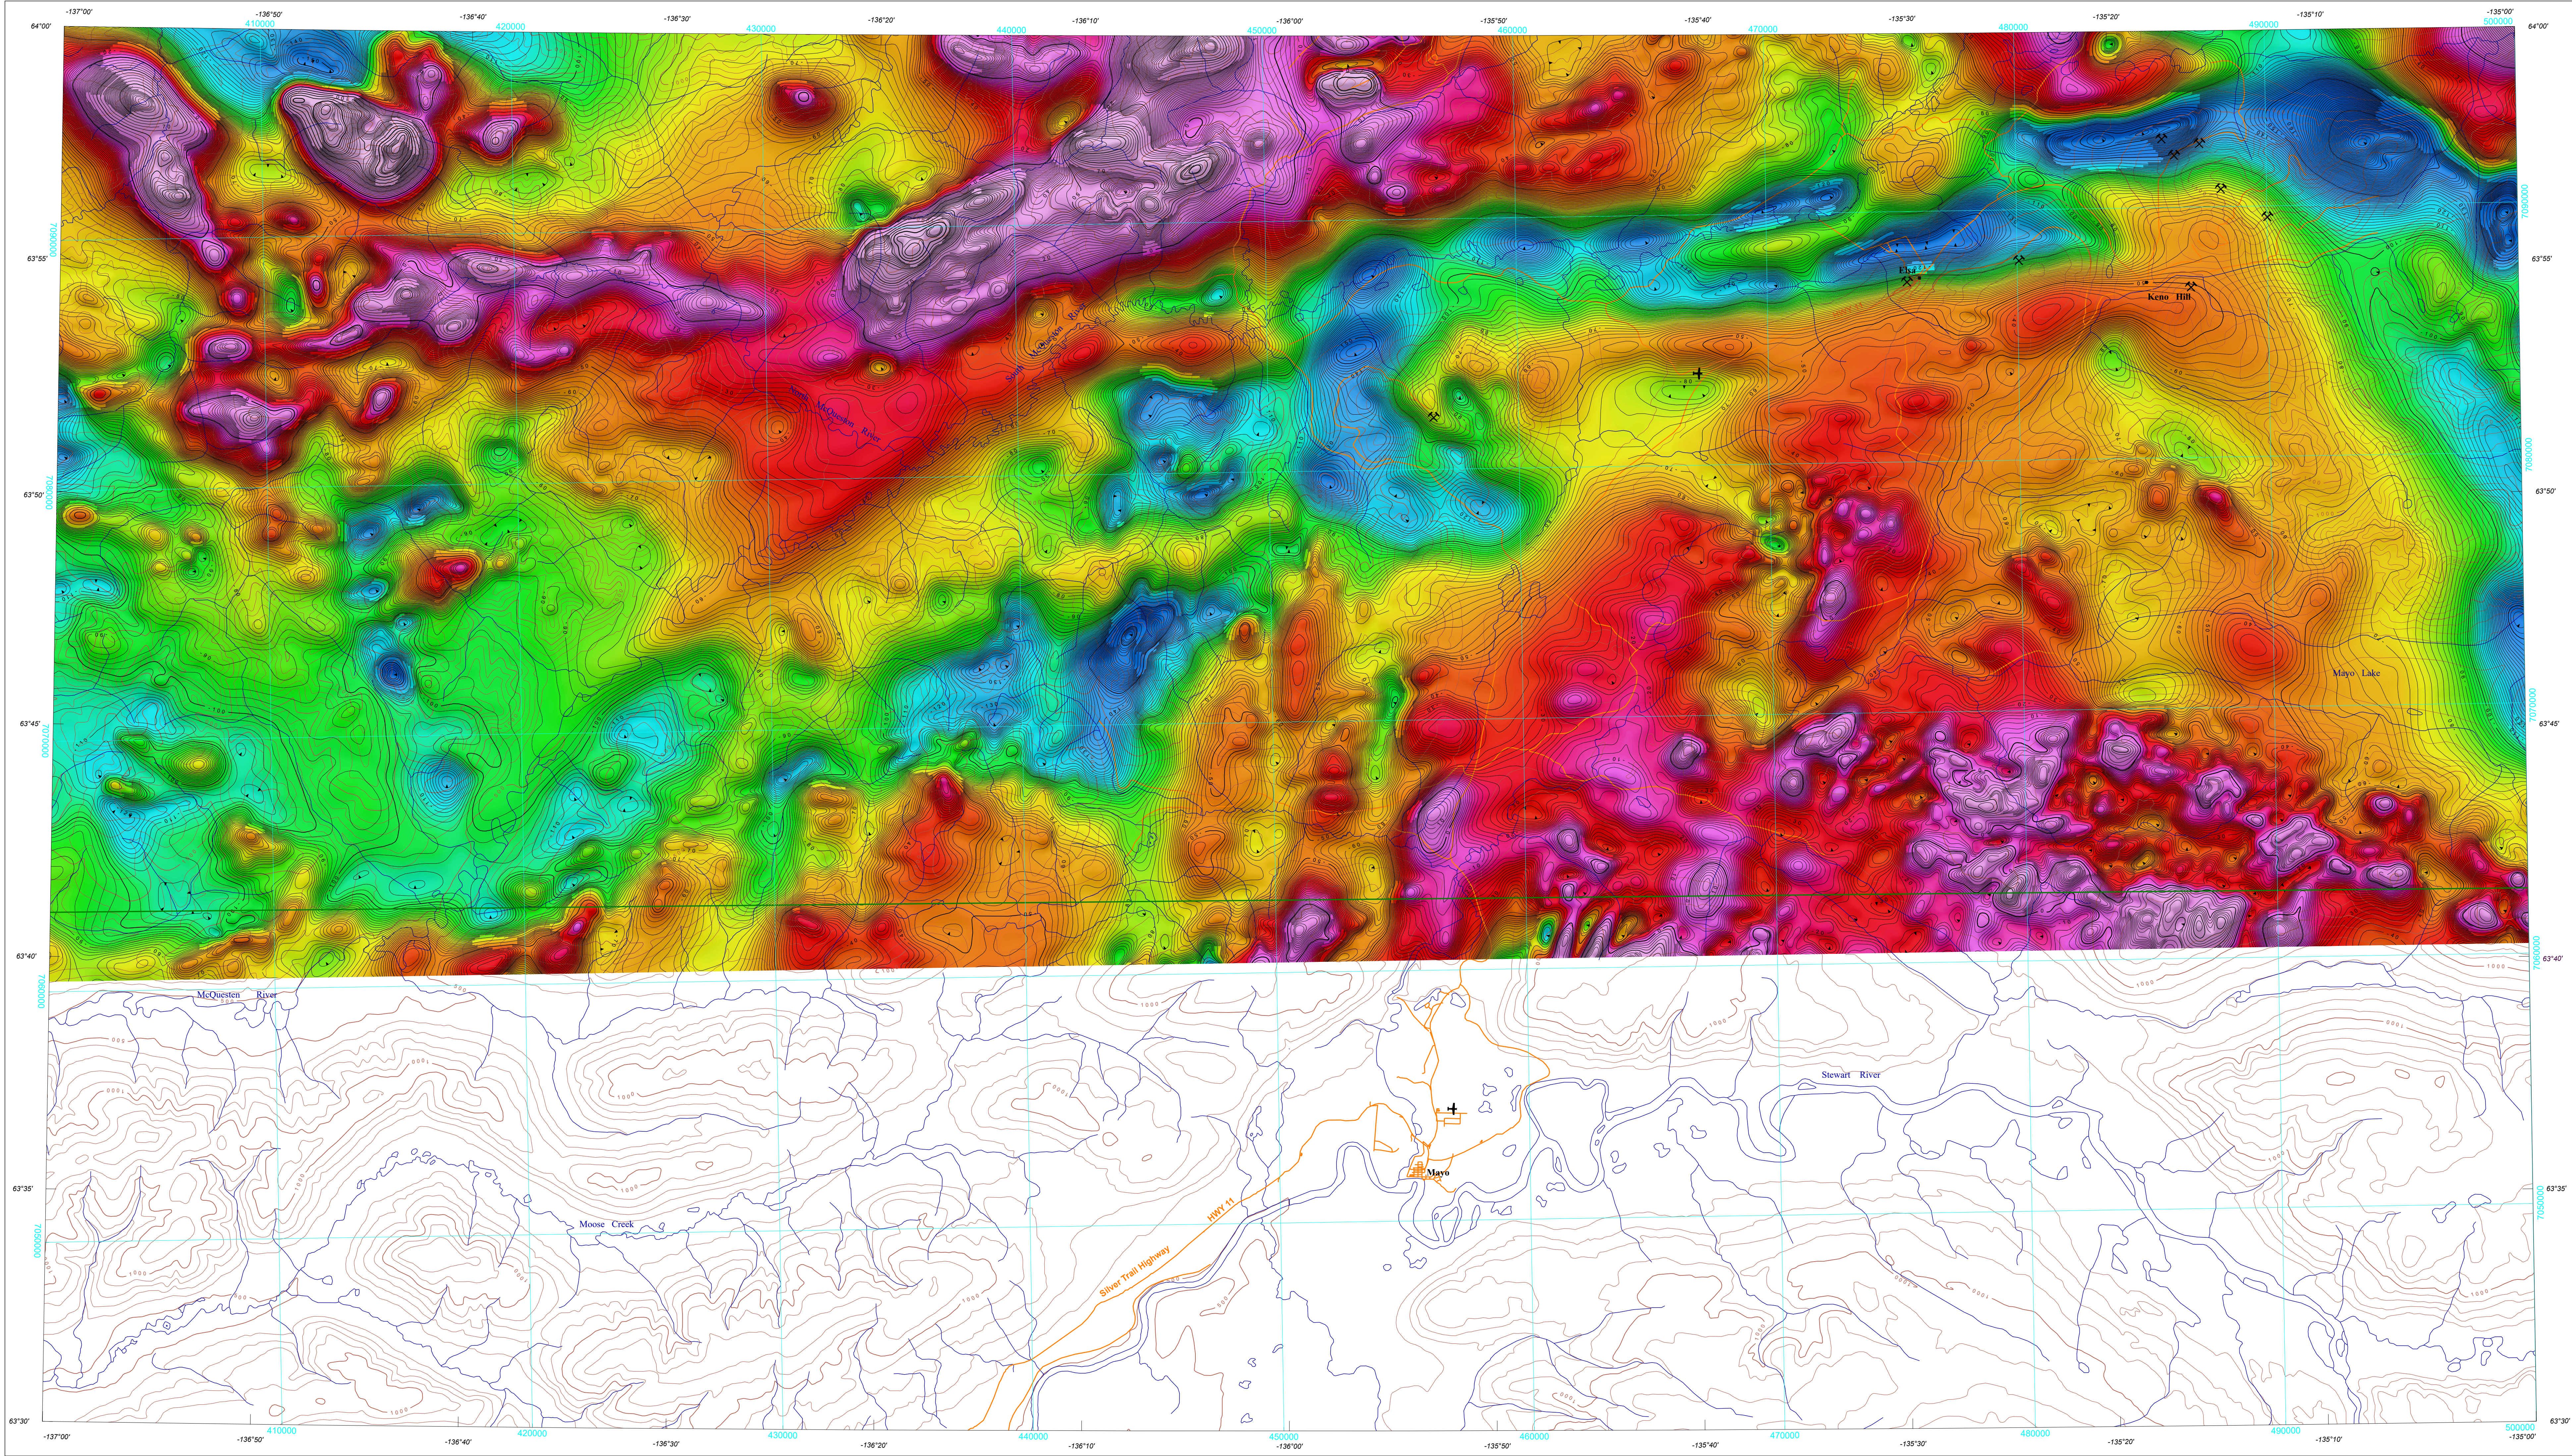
-137°00'
-136°50'
-136°40'
-136°30'
-136°20'
-136°10'
-136°00'
-135°50'
-135°40'
-135°30'
-135°20'
-135°10'
-135°00'
410000
420000
430000
440000
450000
460000
470000
480000
490000
500000
64°00'
63°55'
63°50'
63°45'
63°40'
63°35'
63°30'
McQuesten River
Keno Hill
Mayo Lake
McQuesten River
Stewart River
Mayo
Moose Creek
Silver Trail Highway
HWY 11